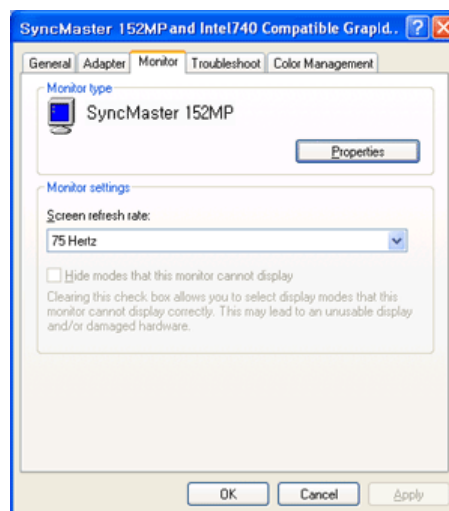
SyncMaster 152MPand Intel740 Compatible Grapld..

General | Adapter | Monitor | Troubleshoot | Color Management

Monitor type

SyncMaster 152MP

Properties

Monitor settings

Screen refresh rate:

75 Hertz

Hide modes that this monitor cannot display

Clearing this check box allows you to select display modes that this monitor cannot display correctly. This may lead to an unusable display and/or damaged hardware.

OK | Cancel | Apply